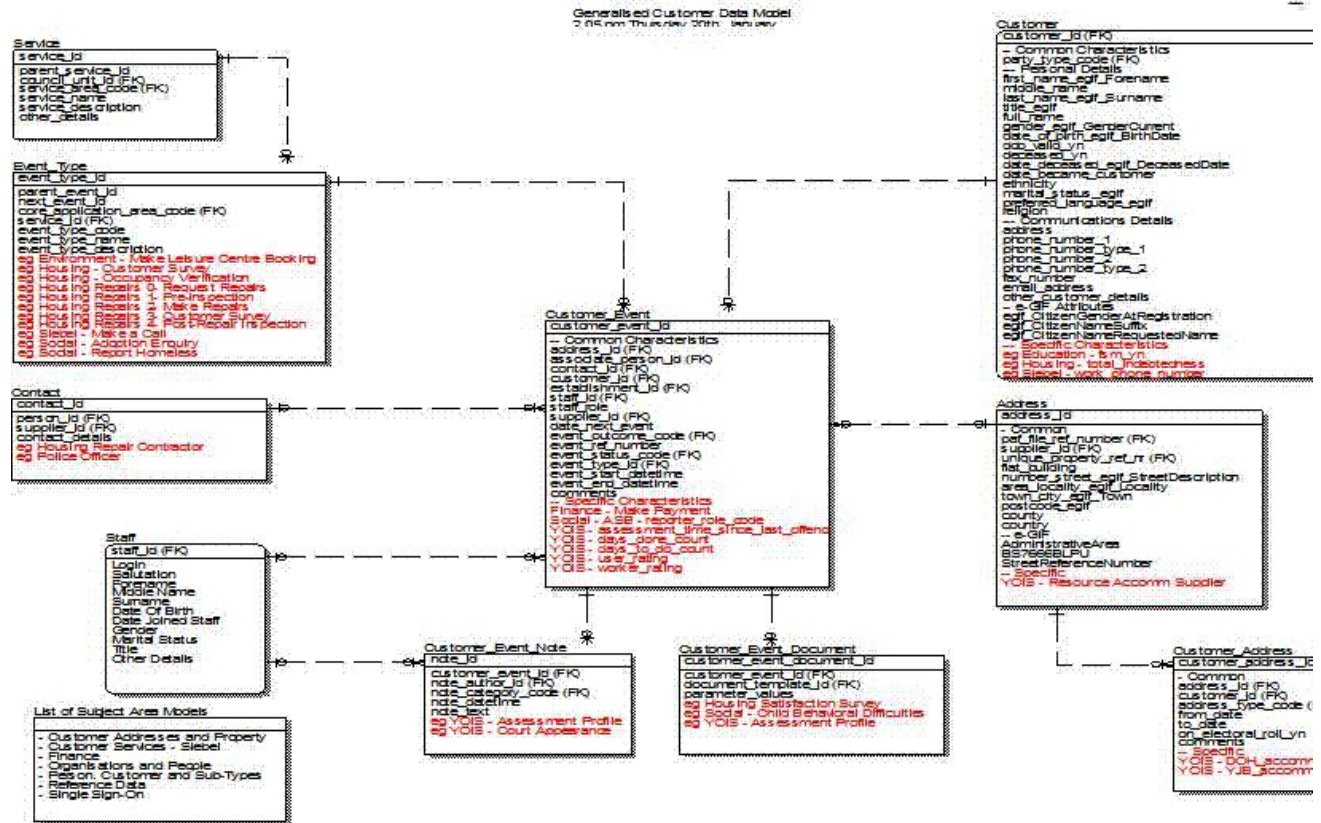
Generalised Customer Data Model
2.05 pm Thursday 20th January

Service
service_id
parent_service_id
council_unit_id (FK)
service_area_code (FK)
service_name
service_description
other_details

Event_Type
event_type_id
parent_event_id
next_event_id
core_application_area_code (FK)
service_id (FK)
event_type_code
event_type_name
event_type_description
eg Environment - Make Leisure Centre Booking
eg Housing - Customer Survey
eg Housing - Occupancy Verification
eg Housing Repairs 0- Request Repairs
eg Housing Repairs 1- Pre-Inspection
eg Housing Repairs 2- Make Repairs
eg Housing Repairs 3- Customer Survey
eg Housing Repairs 4- Post-Repair Inspection
eg Siebel - Make a Call
eg Social - Adoption Enquiry
eg Social - Report Homeless

Customer
customer_id (FK)
-- Common Characteristics
party_type_code (FK)
-- Personal Details
first_name_egif_Forename
middle_name
last_name_egif_Surname
title_egif
full_name
gender_egif_GenderCurrent
date_of_birth_egif_BirthDate
dob_valid_yn
deceased_yn
date_deceased_egif_DeceasedDate
date_became_customer
ethnicity
marital_status_egif
preferred_language_egif
religion
-- Communications Details
address
phone_number_1
phone_number_type_1
phone_number_2
phone_number_type_2
fax_number
email_address
other_customer_details
-- e-GIF Attributes
egif_CitizenGenderAtRegistration
egif_CitizenNameSuffix
egif_CitizenNameRequestedName
-- Specific Characteristics
eg Education - fsm_yn
eg Housing - total_indebtedness
eg Siebel - work_phone_number

Customer_Event
customer_event_id
-- Common Characteristics
address_id (FK)
associate_person_id (FK)
contact_id (FK)
customer_id (FK)
establishment_id (FK)
staff_id (FK)
staff_role
supplier_id (FK)
date_next_event
event_outcome_code (FK)
event_ref_number
event_status_code (FK)
event_type_id (FK)
event_start_datetime
event_end_datetime
comments
-- Specific Characteristics
Finance - Make Payment
Social - ASB - reporter_role_code
YOIS - assessment_time_since_last_offence
YOIS - days_done_count
YOIS - days_to_do_count
YOIS - user_rating
YOIS - worker_rating

Contact
contact_id
person_id (FK)
supplier_id (FK)
contact_details
eg Housing Repair Contractor
eg Police Officer

Address
address_id
- Common
gaz_file_ref_number (FK)
supplier_id (FK)
unique_property_ref_nr (FK)
flat_building
number_street_egif_StreetDescription
area_locality_egif_Locality
town_city_egif_Town
postcode_egif
county
country
-- e-GIF
AdministrativeArea
BS7666BLPU
StreetReferenceNumber
- Specific
YOIS - Resource Accomm Supplier

Staff
staff_id (FK)
Login
Salutation
Forename
Middle Name
Surname
Date Of Birth
Date Joined Staff
Gender
Marital Status
Title
Other Details

Customer_Event_Note
note_id
customer_event_id (FK)
note_author_id (FK)
note_category_code (FK)
note_datetime
note_text
eg YOIS - Assessment Profile
eg YOIS - Court Appearance

Customer_Event_Document
customer_event_document_id
customer_event_id (FK)
document_template_id (FK)
parameter_values
eg Housing Satisfaction Survey
eg Social - Child Behavioral Difficulties
eg YOIS - Assessment Profile

Customer_Address
customer_address_id
- Common
address_id (FK)
customer_id (FK)
address_type_code (FK)
from_date
to_date
on_electoral_roll_yn
comments
- Specific
YOIS - DOH_accomm
YOIS - YJB_accomm

List of Subject Area Models
- Customer Addresses and Property
- Customer Services - Siebel
- Finance
- Organisations and People
- Person, Customer and Sub-Types
- Reference Data
- Single Sign-On